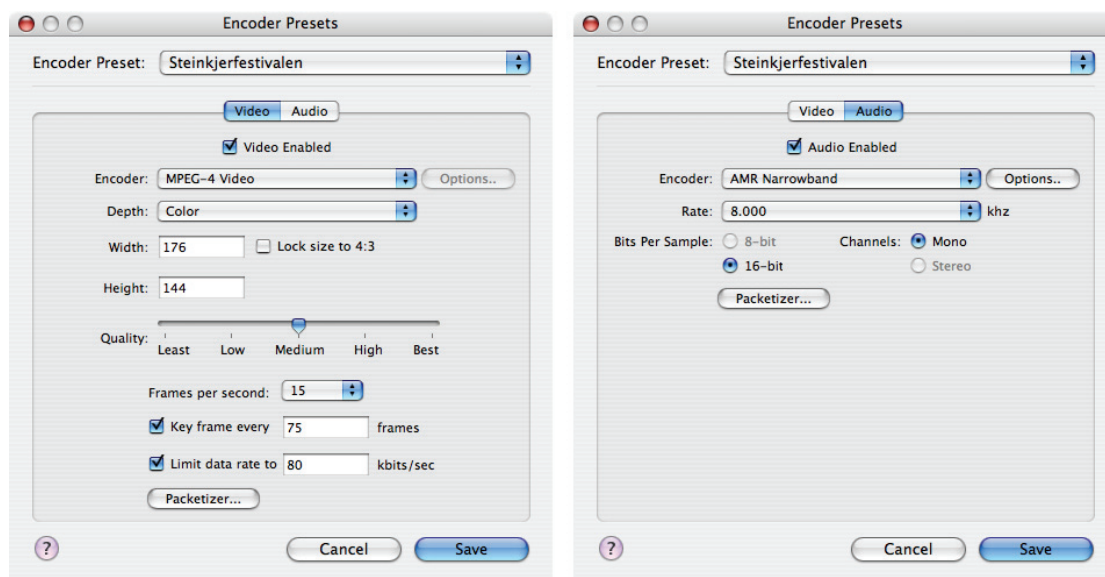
Encoder Presets

Encoder Preset: Steinkjerfestivalen

Video Audio

Video Enabled

Encoder: MPEG-4 Video Options..

Depth: Color

Width: 176 Lock size to 4:3

Height: 144

Quality: Least Low Medium High Best

Frames per second: 15

Key frame every 75 frames

Limit data rate to 80 kbits/sec

Packetizer...

?

Cancel Save

Encoder Presets

Encoder Preset: Steinkjerfestivalen

Video Audio

Audio Enabled

Encoder: AMR Narrowband Options..

Rate: 8.000 khz

Bits Per Sample: 8-bit Channels: Mono

16-bit Stereo

Packetizer...

?

Cancel Save